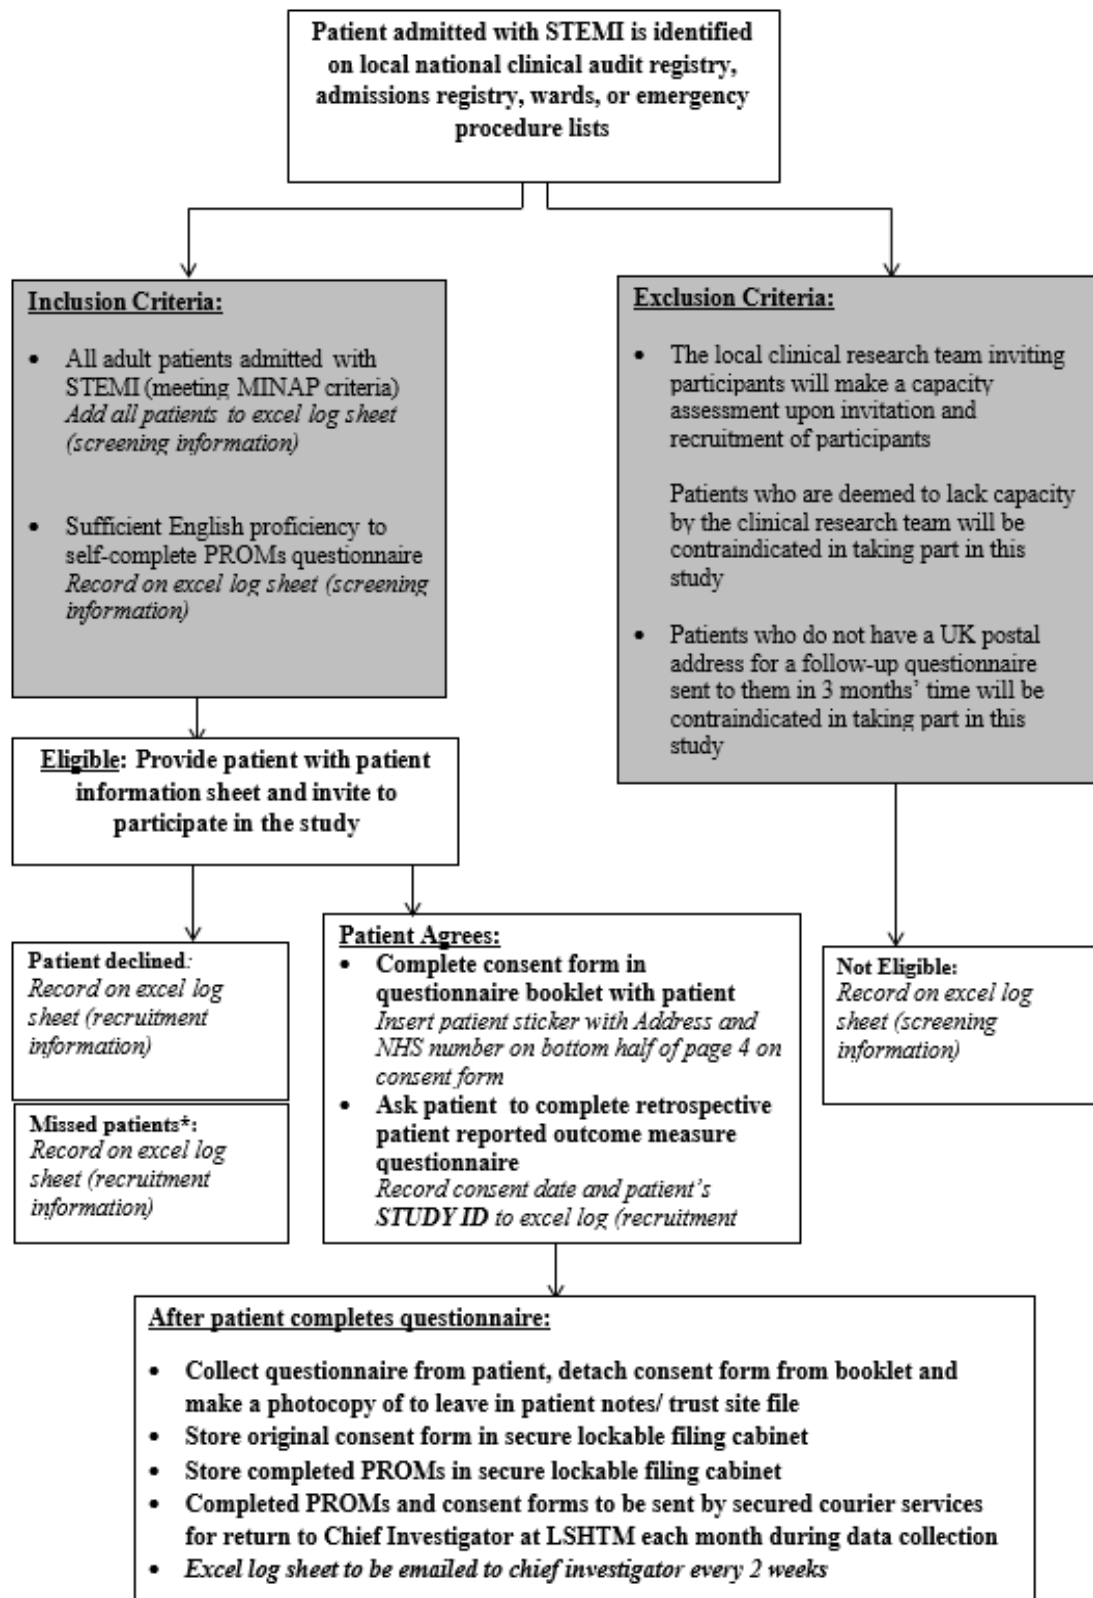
Patient admitted with STEMI is identified on local national clinical audit registry, admissions registry, wards, or emergency procedure lists

Inclusion Criteria:

- All adult patients admitted with STEMI (meeting MINAP criteria) *Add all patients to excel log sheet (screening information)*

- Sufficient English proficiency to self-complete PROMs questionnaire *Record on excel log sheet (screening information)*

Exclusion Criteria:

- The local clinical research team inviting participants will make a capacity assessment upon invitation and recruitment of participants

Patients who are deemed to lack capacity by the clinical research team will be contraindicated in taking part in this study

- Patients who do not have a UK postal address for a follow-up questionnaire sent to them in 3 months' time will be contraindicated in taking part in this study

Eligible: Provide patient with patient information sheet and invite to participate in the study

Patient declined: *Record on excel log sheet (recruitment information)*

Missed patients*: *Record on excel log sheet (recruitment information)*

Patient Agrees:
- Complete consent form in questionnaire booklet with patient *Insert patient sticker with Address and NHS number on bottom half of page 4 on consent form*
- Ask patient to complete retrospective patient reported outcome measure questionnaire *Record consent date and patient's* ***STUDY ID*** *to excel log (recruitment*

Not Eligible: *Record on excel log sheet (screening information)*

After patient completes questionnaire:

- Collect questionnaire from patient, detach consent form from booklet and make a photocopy of to leave in patient notes/ trust site file
- Store original consent form in secure lockable filing cabinet
- Store completed PROMs in secure lockable filing cabinet
- Completed PROMs and consent forms to be sent by secured courier services for return to Chief Investigator at LSHTM each month during data collection
- *Excel log sheet to be emailed to chief investigator every 2 weeks*